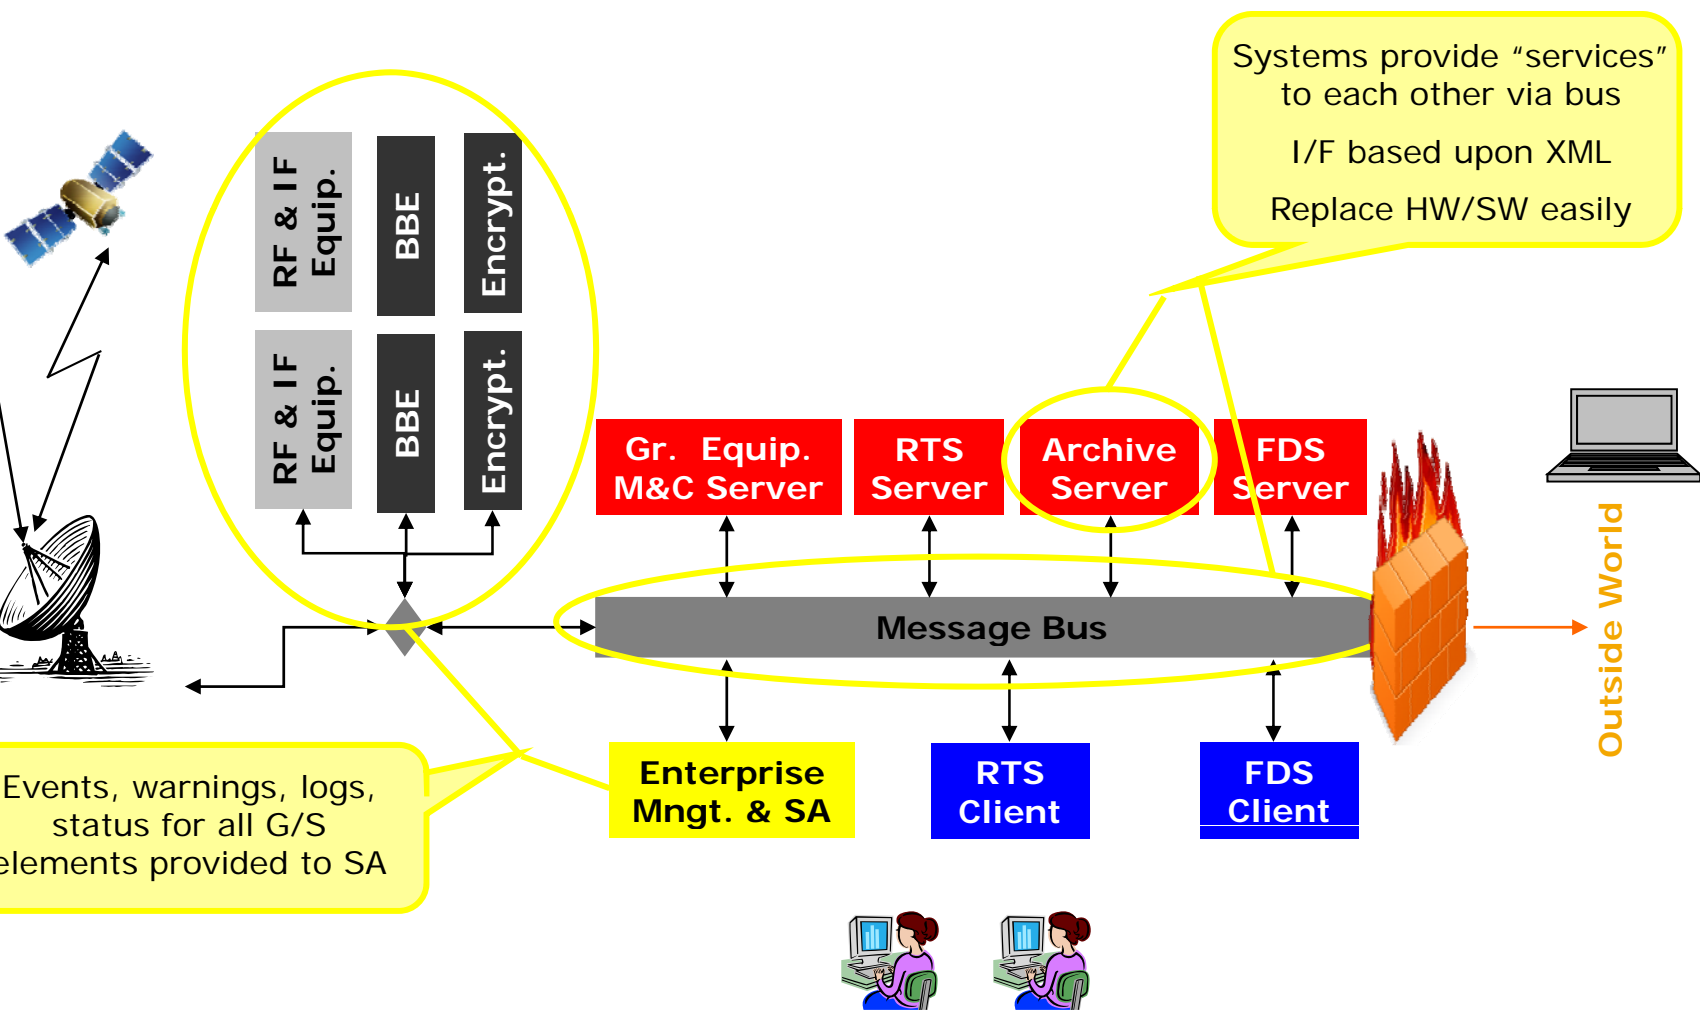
Systems provide “services” to each other via bus

I/F based upon XML

Replace HW/SW easily

RF & IF Equip.

BBE

Encrypt.

RF & IF Equip.

BBE

Encrypt.

Gr. Equip. M&C Server

RTS Server

Archive Server

FDS Server

Message Bus

Outside World

Enterprise Mngt. & SA

RTS Client

FDS Client

Events, warnings, logs, status for all G/S elements provided to SA